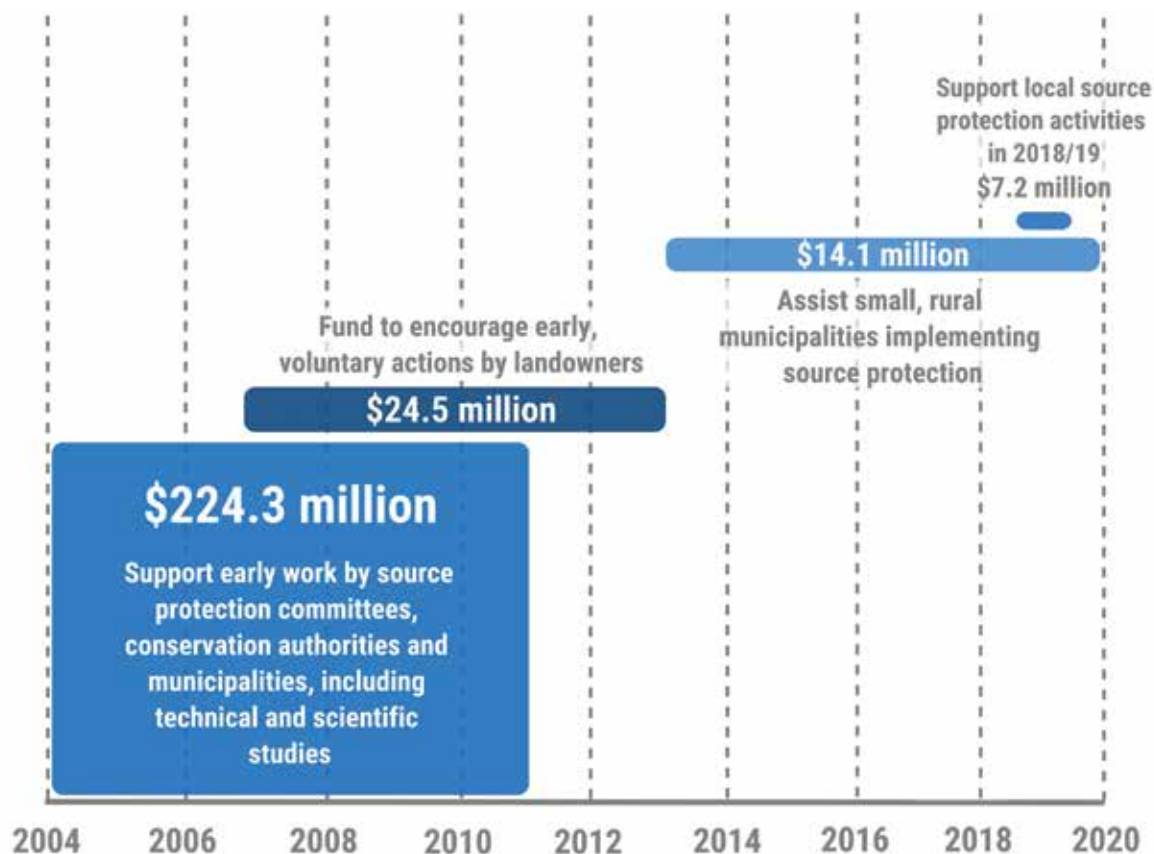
Support local source protection activities in 2018/19 $7.2 million

$14.1 million

Assist small, rural municipalities implementing source protection

Fund to encourage early, voluntary actions by landowners

$24.5 million

$224.3 million

Support early work by source protection committees, conservation authorities and municipalities, including technical and scientific studies

2004 2006 2008 2010 2012 2014 2016 2018 2020